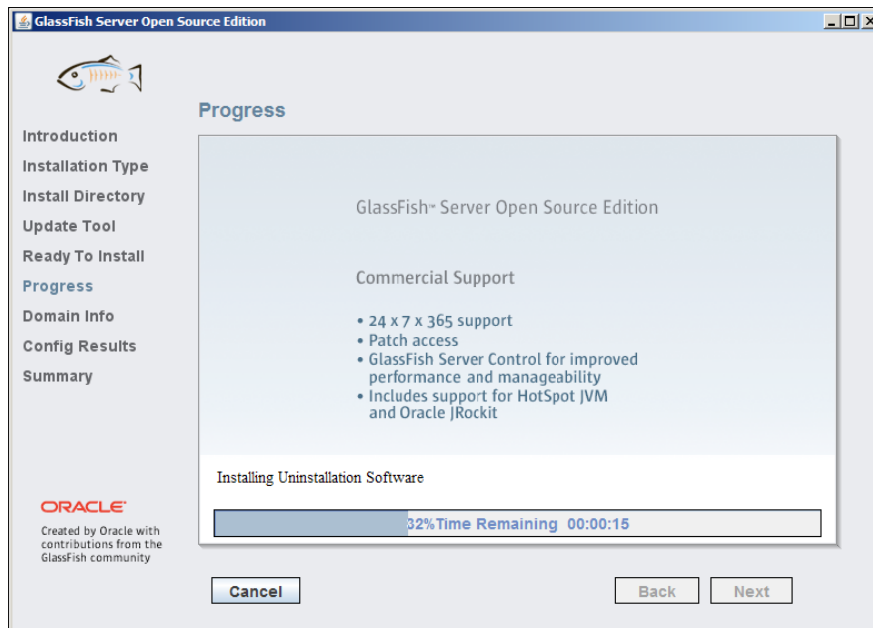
GlassFish Server Open Source Edition

Progress

Introduction
Installation Type
Install Directory
Update Tool
Ready To Install
Progress
Domain Info
Config Results
Summary

GlassFish™ Server Open Source Edition

Commercial Support

• 24 x 7 x 365 support
• Patch access
• GlassFish Server Control for improved performance and manageability
• Includes support for HotSpot JVM and Oracle JRockit

Installing Uninstallation Software

32%Time Remaining 00:00:15

ORACLE

Created by Oracle with contributions from the GlassFish community

Cancel

Back

Next